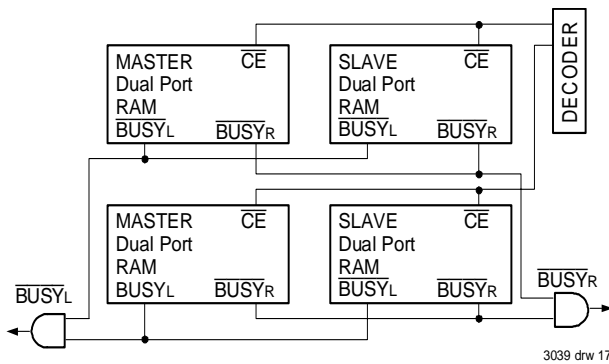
MASTER Dual Port RAM $\overline{CE}$ $\overline{BUSY}_L$ $\overline{BUSY}_R$

SLAVE Dual Port RAM $\overline{CE}$ $\overline{BUSY}_L$ $\overline{BUSY}_R$

DECODER

MASTER Dual Port RAM $\overline{CE}$ BUSY$_L$ $\overline{BUSY}_R$

SLAVE Dual Port RAM $\overline{CE}$ $\overline{BUSY}_L$ $\overline{BUSY}_R$

$\overline{BUSY}_L$

$\overline{BUSY}_R$

3039 drw 17